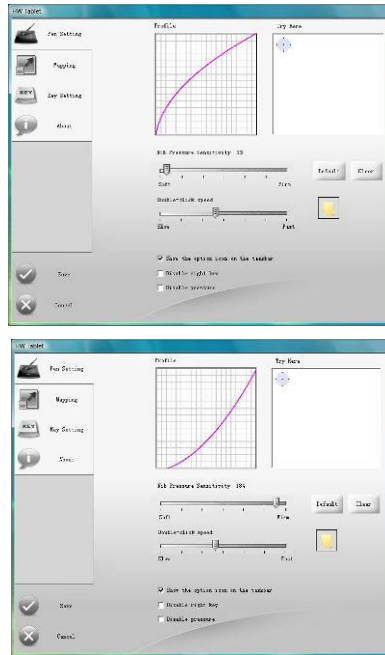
HW Tablet

Pen Setting

Mapping

KEY

Key Setting

About

Profile

Try Here

Nib Pressure Sensitivity 15

Soft

Firm

Default

Clear

Double-click speed

Slow

Fast

Show the option icon in the taskbar

Disable right key

Disable pressure

Save

Cancel

HW Tablet

Pen Setting

Mapping

KEY

Key Setting

About

Profile

Try Here

Nib Pressure Sensitivity 184

Soft

Firm

Default

Clear

Double-click speed

Slow

Fast

Show the option icon in the taskbar

Disable right key

Disable pressure

Save

Cancel